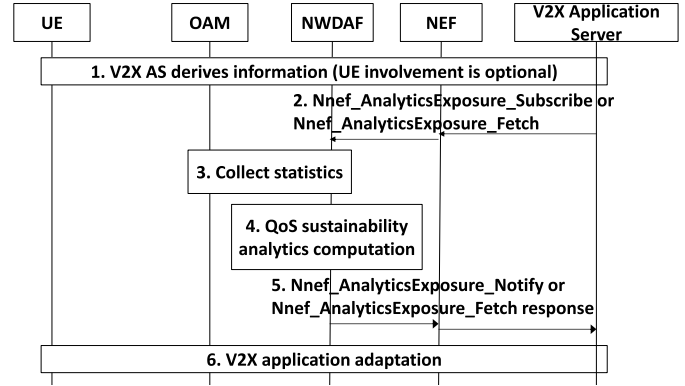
UE

OAM

NWDAF

NEF

V2X Application Server

1. V2X AS derives information (UE involvement is optional)

2. Nnef_AnalyticsExposure_Subscribe or Nnef_AnalyticsExposure_Fetch

3. Collect statistics

4. QoS sustainability analytics computation

5. Nnef_AnalyticsExposure_Notify or Nnef_AnalyticsExposure_Fetch response

6. V2X application adaptation